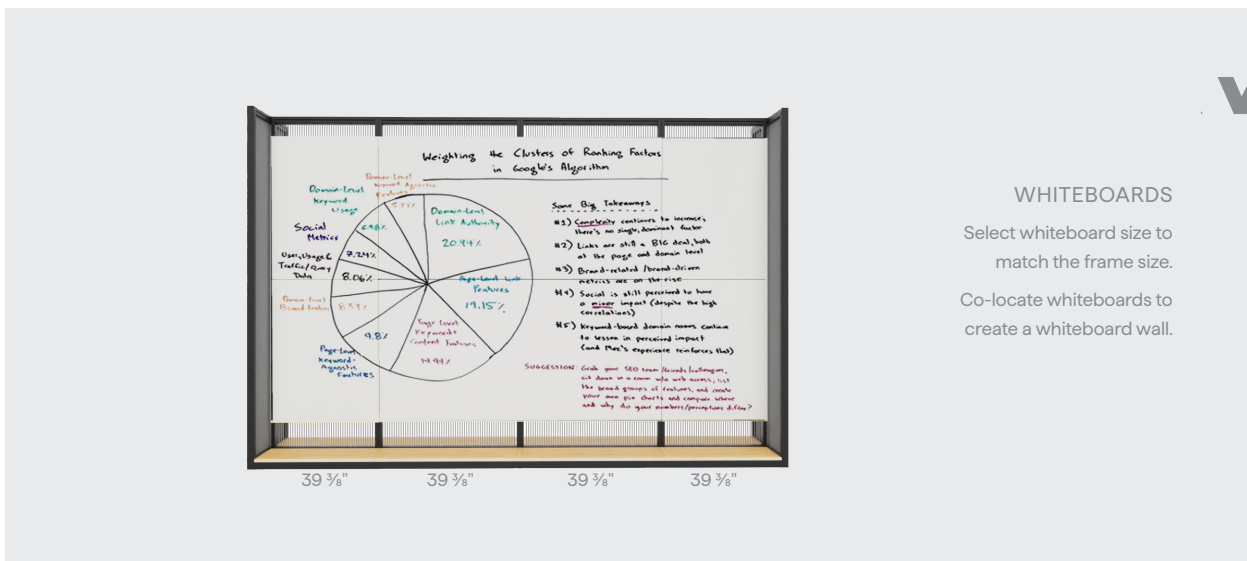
Weighting the Clusters of Ranking Factors in Google's Algorithm

Domain-Level Keyword Usage

Domain-Level Keyword Agnostic Features

5.2%

Domain-Level Link Authority

20.9%

Social Metrics

6.9%

7.24%

User, Usage & Traffic/Query Data

8.06%

Page-Level Link Features

19.15%

Domain-Level Brand Features

8.59%

9.8%

Page Level Keyword & Content Features

14.9%

Page-Level Keyword-Agnostic Features

Some Big Takeaways

#1) Complexity continues to increase; there's no single, dominant factor

#2) Links are still a BIG deal, both at the page and domain level

#3) Brand-related / brand-driven metrics are on the rise

#4) Social is still perceived to have a minor impact (despite the high correlations)

#5) Keyword-based domain names continue to lessen in perceived impact (and Moz's experience reinforces that)

SUGGESTION: Grab your SEO team / friends / colleagues, sit down in a room w/o web access, list the broad groups of features, and create your own pie charts and compare where and why do your numbers/perceptions differ?

39 ⅜"

39 ⅜"

39 ⅜"

39 ⅜"

WHITEBOARDS

Select whiteboard size to match the frame size.

Co-locate whiteboards to create a whiteboard wall.